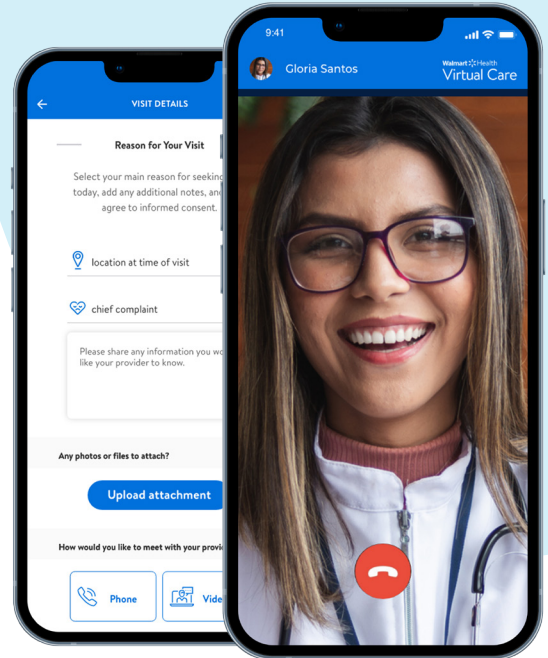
VISIT DETAILS

Reason for Your Visit

Select your main reason for seeking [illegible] today, add any additional notes, and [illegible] agree to informed consent.

location at time of visit

chief complaint

Please share any information you wo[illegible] like your provider to know.

Any photos or files to attach?

Upload attachment

How would you like to meet with your provi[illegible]

Phone

Vide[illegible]

9:41

Gloria Santos

Walmart Health
Virtual Care